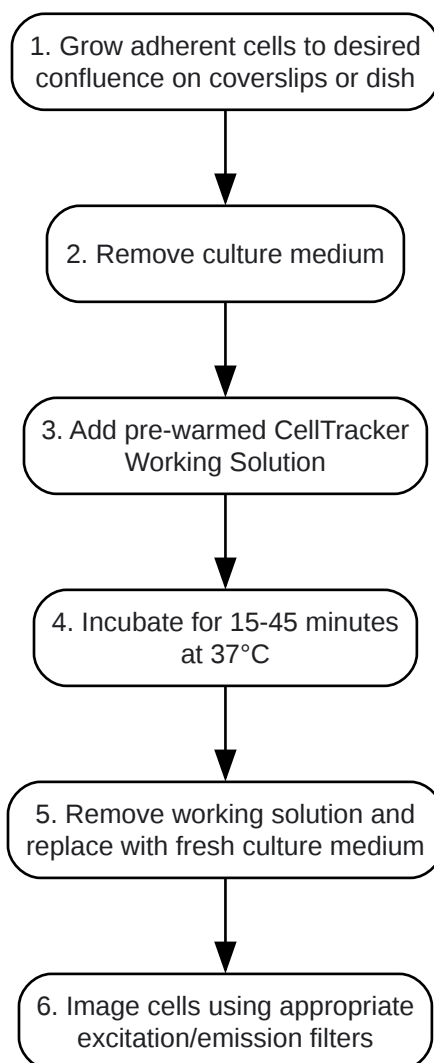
1. Grow adherent cells to desired confluence on coverslips or dish

2. Remove culture medium

3. Add pre-warmed CellTracker Working Solution

4. Incubate for 15-45 minutes at 37°C

5. Remove working solution and replace with fresh culture medium

6. Image cells using appropriate excitation/emission filters